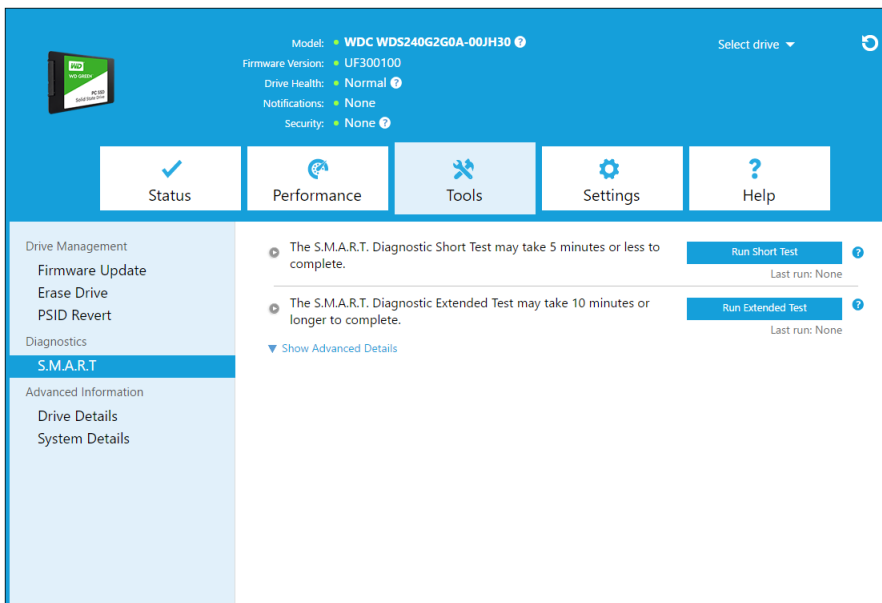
WD
WD GREEN
PC SSD
Solid State Drive

Model: WDC WDS240G2G0A-00JH30
Firmware Version: UF300100
Drive Health: Normal
Notifications: None
Security: None

Select drive

Status
Performance
Tools
Settings
Help

Drive Management
Firmware Update
Erase Drive
PSID Revert
Diagnostics
S.M.A.R.T
Advanced Information
Drive Details
System Details

The S.M.A.R.T. Diagnostic Short Test may take 5 minutes or less to complete.
Run Short Test
Last run: None

The S.M.A.R.T. Diagnostic Extended Test may take 10 minutes or longer to complete.
Run Extended Test
Last run: None

Show Advanced Details